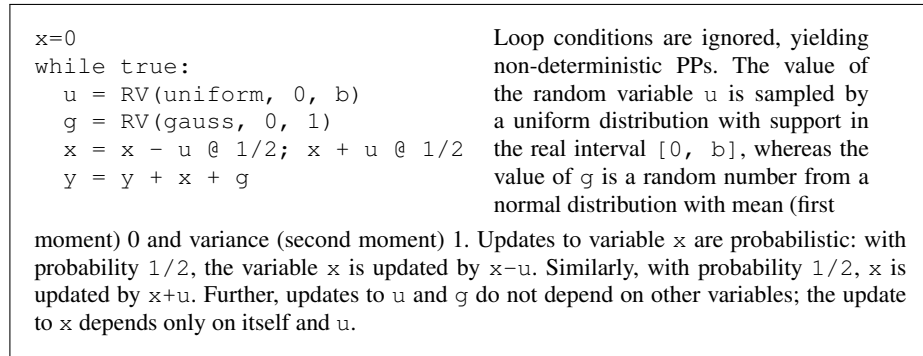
x=0
while true:
  u = RV(uniform, 0, b)
  g = RV(gauss, 0, 1)
  x = x - u @ 1/2; x + u @ 1/2
  y = y + x + g

Loop conditions are ignored, yielding non-deterministic PPs. The value of the random variable u is sampled by a uniform distribution with support in the real interval [0, b], whereas the value of g is a random number from a normal distribution with mean (first moment) 0 and variance (second moment) 1. Updates to variable x are probabilistic: with probability 1/2, the variable x is updated by x-u. Similarly, with probability 1/2, x is updated by x+u. Further, updates to u and g do not depend on other variables; the update to x depends only on itself and u.